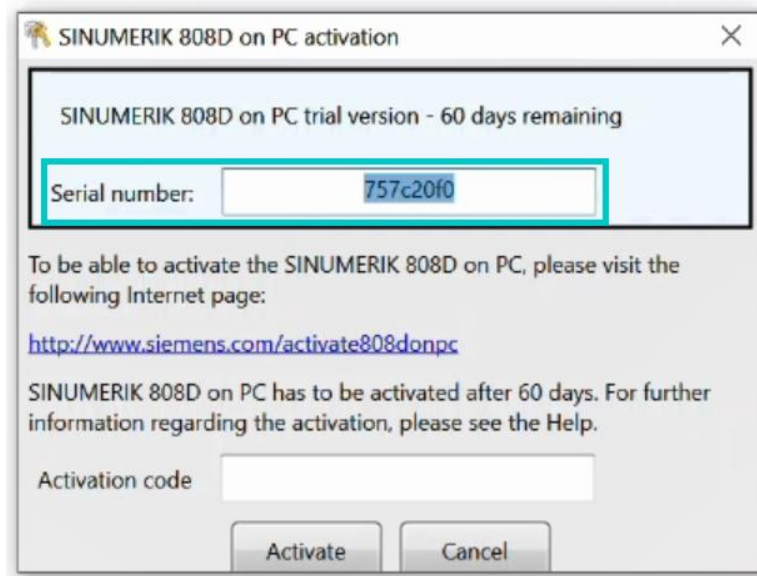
SINUMERIK 808D on PC activation

SINUMERIK 808D on PC trial version - 60 days remaining

Serial number: 757c20f0

To be able to activate the SINUMERIK 808D on PC, please visit the following Internet page:

http://www.siemens.com/activate808donpc

SINUMERIK 808D on PC has to be activated after 60 days. For further information regarding the activation, please see the Help.

Activation code

Activate Cancel